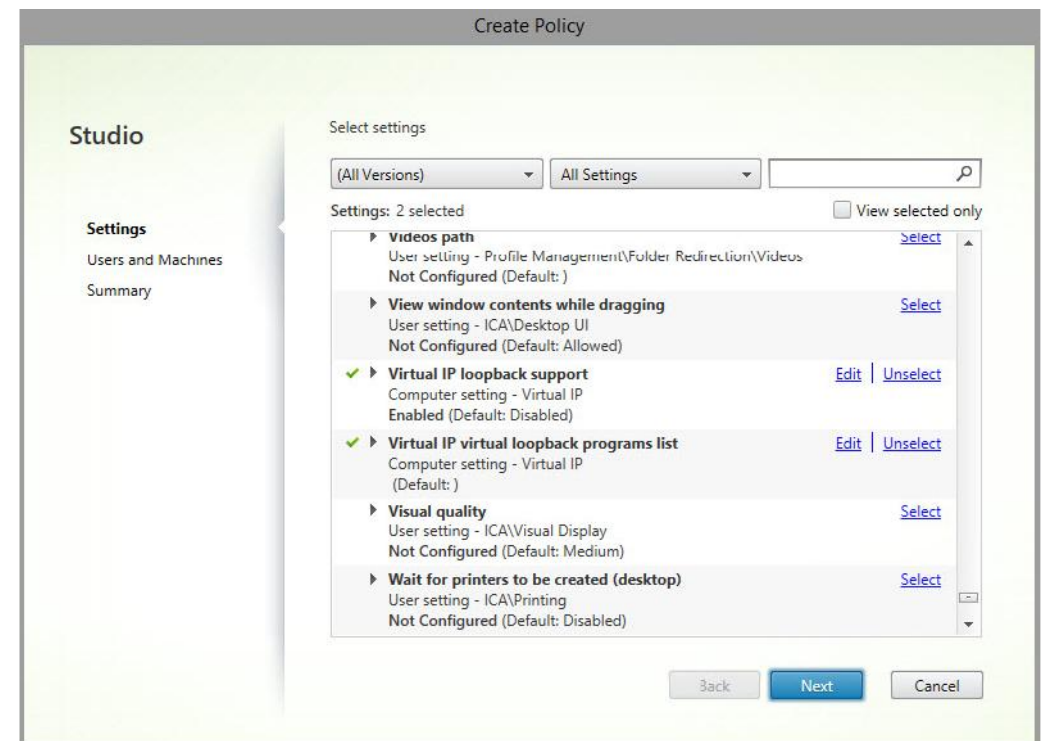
Create Policy

Studio

Settings
Users and Machines
Summary

Select settings

(All Versions)
All Settings

Settings: 2 selected
View selected only

Videos path
User setting - Profile Management\Folder Redirection\Videos
Not Configured (Default: )
Select

View window contents while dragging
User setting - ICA\Desktop UI
Not Configured (Default: Allowed)
Select

Virtual IP loopback support
Computer setting - Virtual IP
Enabled (Default: Disabled)
Edit | Unselect

Virtual IP virtual loopback programs list
Computer setting - Virtual IP
(Default: )
Edit | Unselect

Visual quality
User setting - ICA\Visual Display
Not Configured (Default: Medium)
Select

Wait for printers to be created (desktop)
User setting - ICA\Printing
Not Configured (Default: Disabled)
Select

Back
Next
Cancel